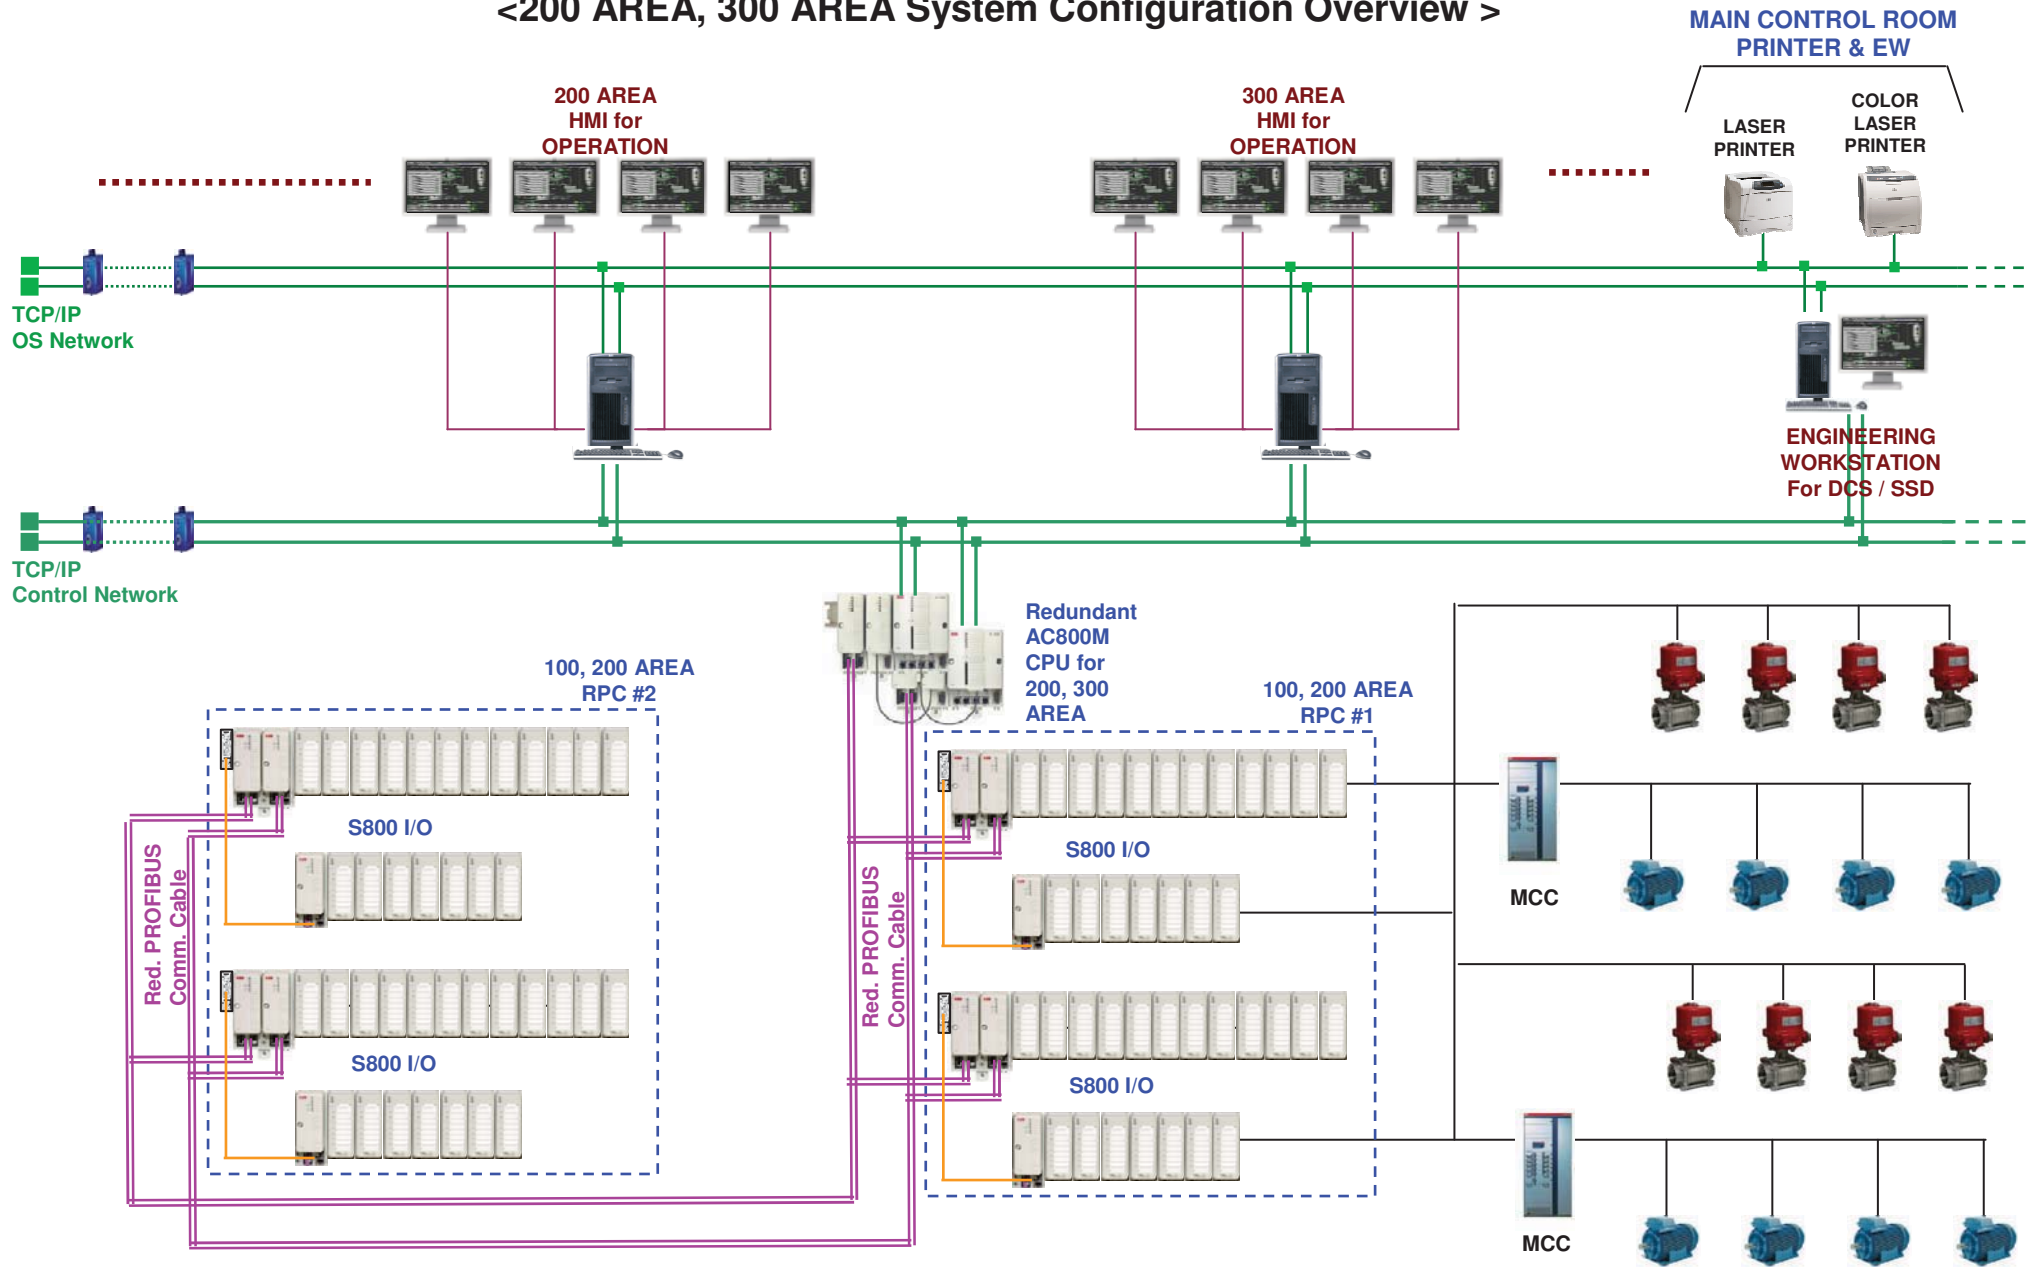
<200 AREA, 300 AREA System Configuration Overview >

MAIN CONTROL ROOM PRINTER & EW

200 AREA HMI for OPERATION

300 AREA HMI for OPERATION

LASER PRINTER

COLOR LASER PRINTER

TCP/IP OS Network

ENGINEERING WORKSTATION For DCS / SSD

TCP/IP Control Network

Redundant AC800M CPU for 200, 300 AREA

100, 200 AREA RPC #2

100, 200 AREA RPC #1

S800 I/O

S800 I/O

S800 I/O

S800 I/O

Red. PROFIBUS Comm. Cable

Red. PROFIBUS Comm. Cable

MCC

MCC